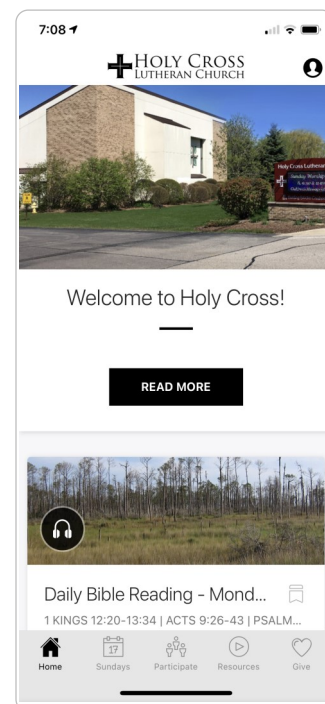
7:08

HOLY CROSS
LUTHERAN CHURCH

Holy Cross Lutheran
Sunday Worship

Welcome to Holy Cross!

READ MORE

Daily Bible Reading - Mond...

1 KINGS 12:20-13:34 | ACTS 9:26-43 | PSALM...

17

Home Sundays Participate Resources Give